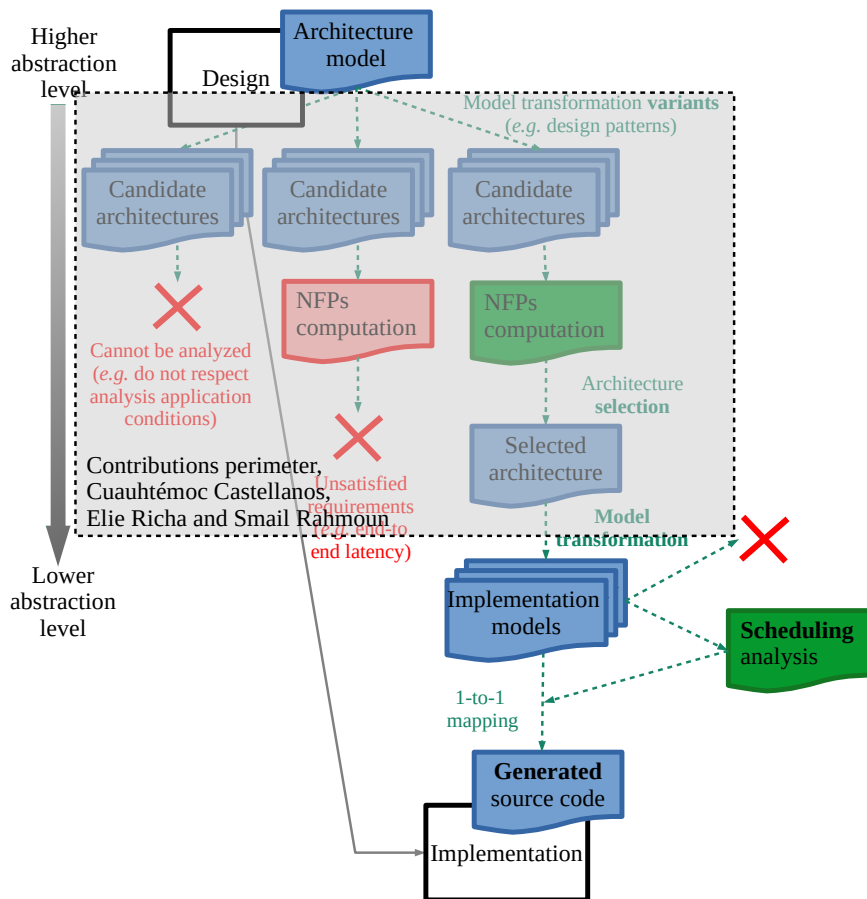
Higher abstraction level

Design

Architecture model

Model transformation **variants** (*e.g.* design patterns)

Candidate architectures

Candidate architectures

Candidate architectures

Cannot be analyzed (*e.g.* do not respect analysis application conditions)

NFPs computation

NFPs computation

Architecture **selection**

Unsatisfied requirements (*e.g.* end-to end latency)

Selected architecture

Contributions perimeter, Cuauhtémoc Castellanos, Elie Richa and Smail Rahmoun

**Model transformation**

Lower abstraction level

Implementation models

**Scheduling** analysis

1-to-1 mapping

**Generated** source code

Implementation